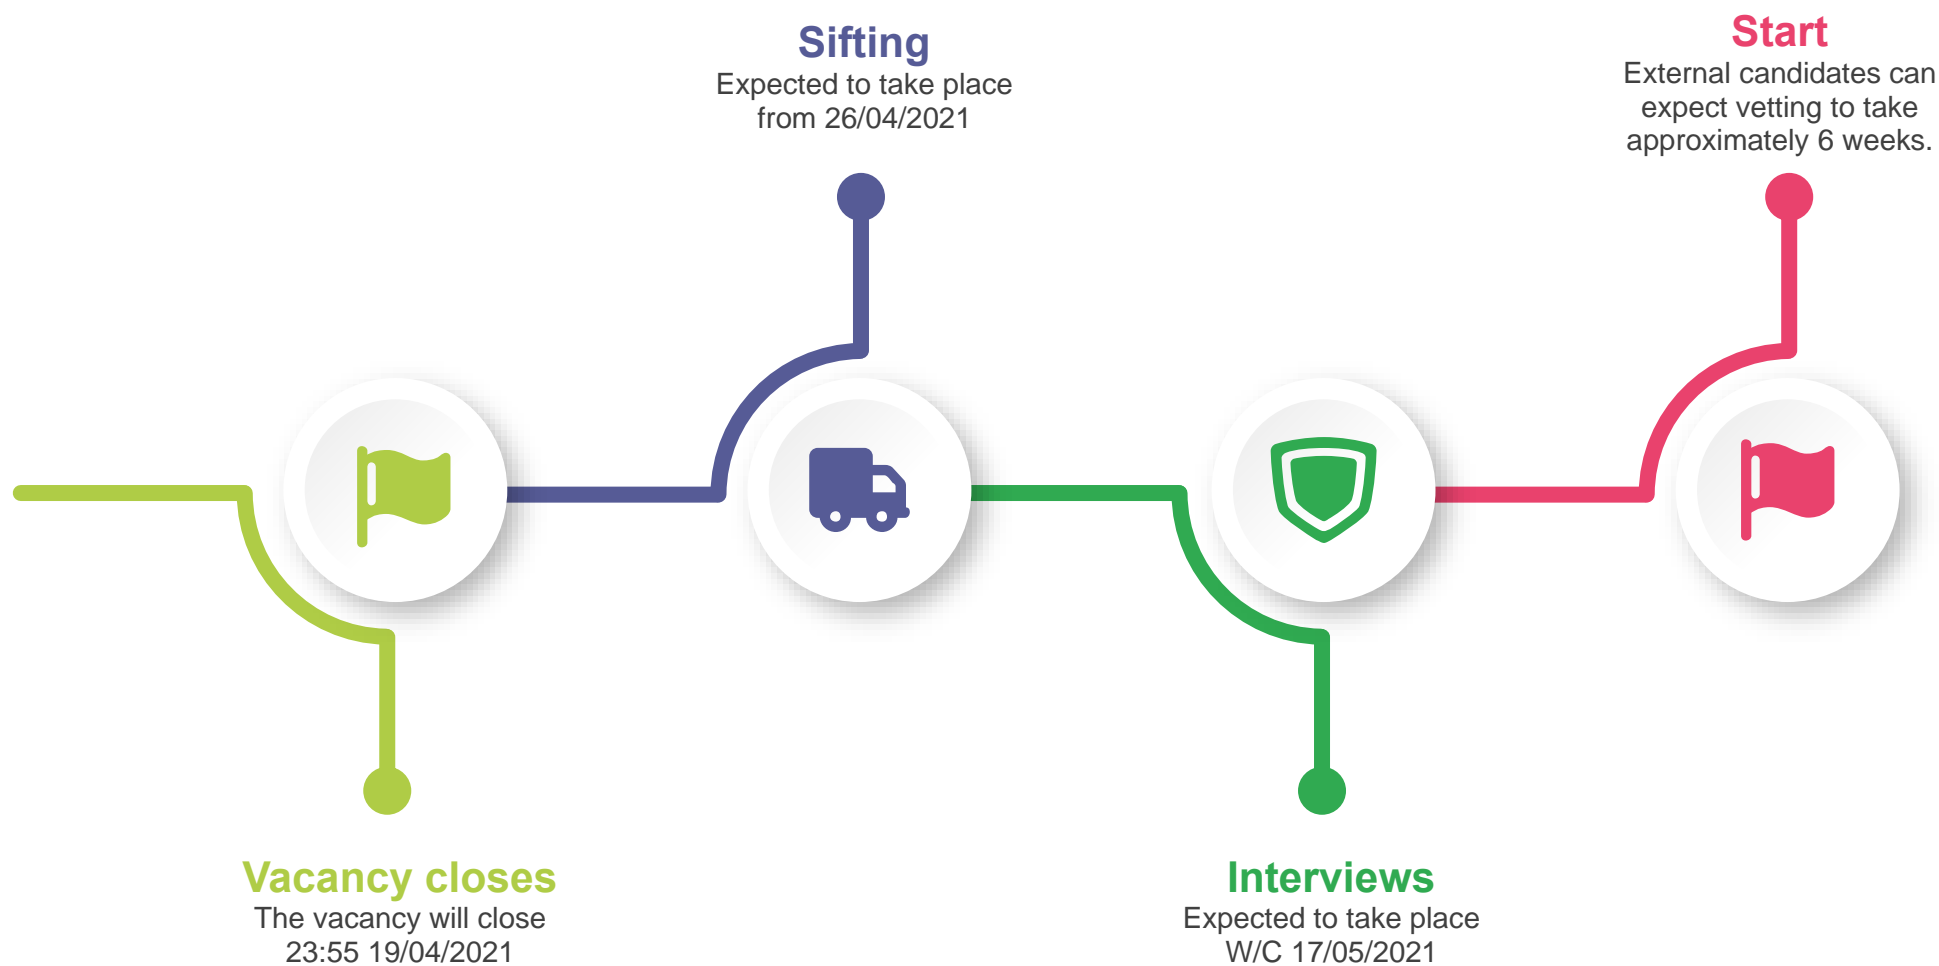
Sifting
Expected to take place from 26/04/2021

Start
External candidates can expect vetting to take approximately 6 weeks.

Vacancy closes
The vacancy will close 23:55 19/04/2021

Interviews
Expected to take place W/C 17/05/2021